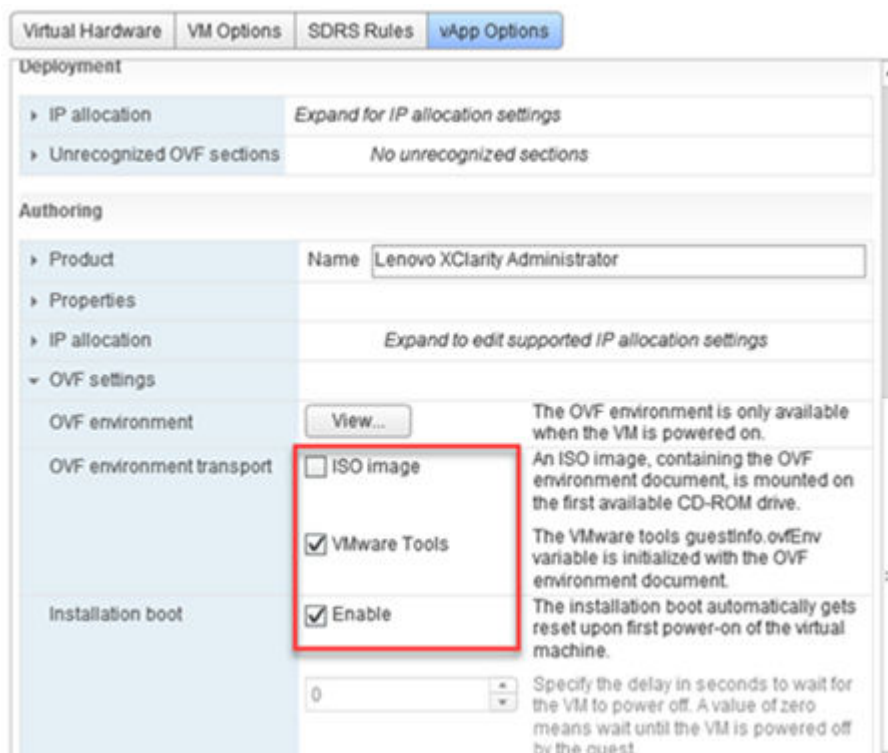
Virtual Hardware | VM Options | SDRS Rules | vApp Options

Deployment

▸ IP allocation — Expand for IP allocation settings

▸ Unrecognized OVF sections — No unrecognized sections

Authoring

▸ Product — Name: Lenovo XClarity Administrator

▸ Properties

▸ IP allocation — Expand to edit supported IP allocation settings

▾ OVF settings

OVF environment — View... — The OVF environment is only available when the VM is powered on.

OVF environment transport — ISO image — An ISO image, containing the OVF environment document, is mounted on the first available CD-ROM drive.

VMware Tools — The VMware tools guestInfo.ovfEnv variable is initialized with the OVF environment document.

Installation boot — Enable — The installation boot automatically gets reset upon first power-on of the virtual machine.

0 — Specify the delay in seconds to wait for the VM to power off. A value of zero means wait until the VM is powered off by the guest.